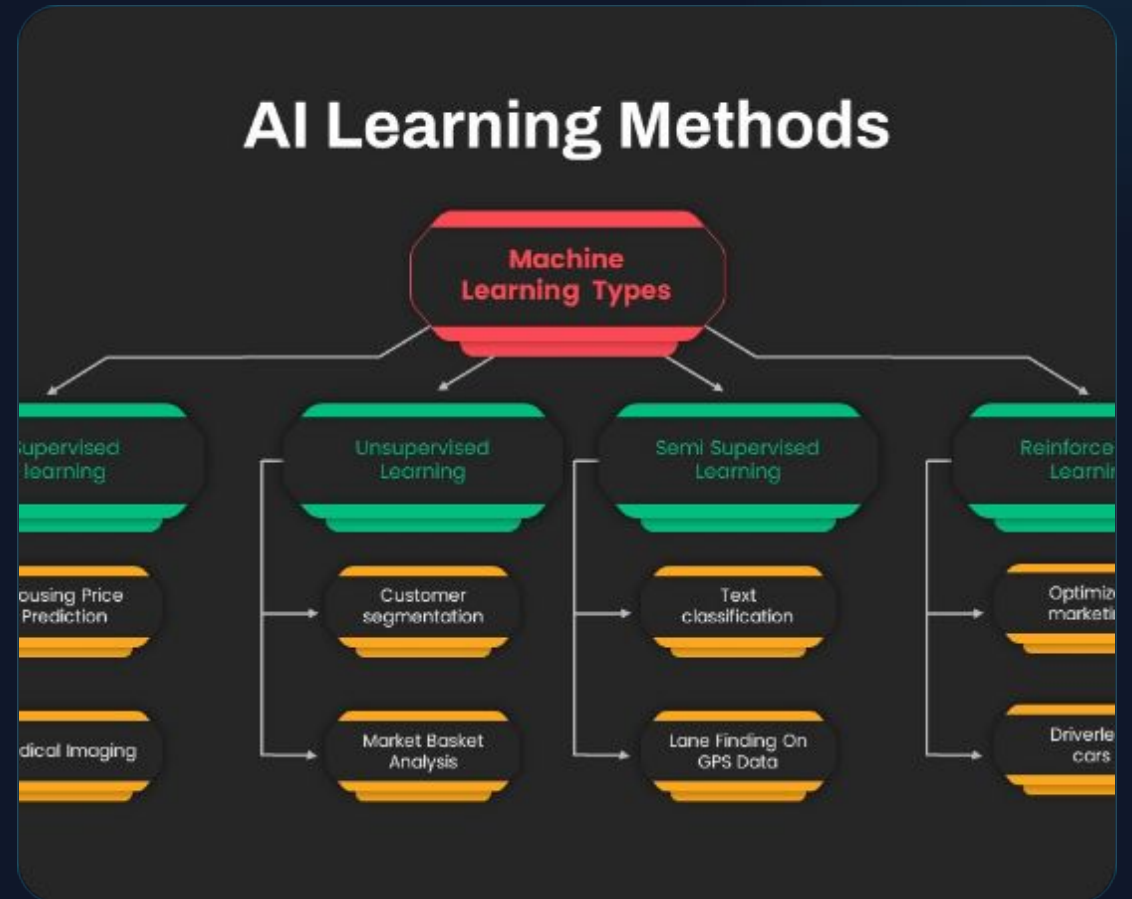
AI Learning Methods

Machine Learning Types

upervised learning

ousing Price Prediction

dical Imaging

Unsupervised Learning

Customer segmentation

Market Basket Analysis

Semi Supervised Learning

Text classification

Lane Finding On GPS Data

Reinforce Learni

Optimiz marketi

Driverle cars